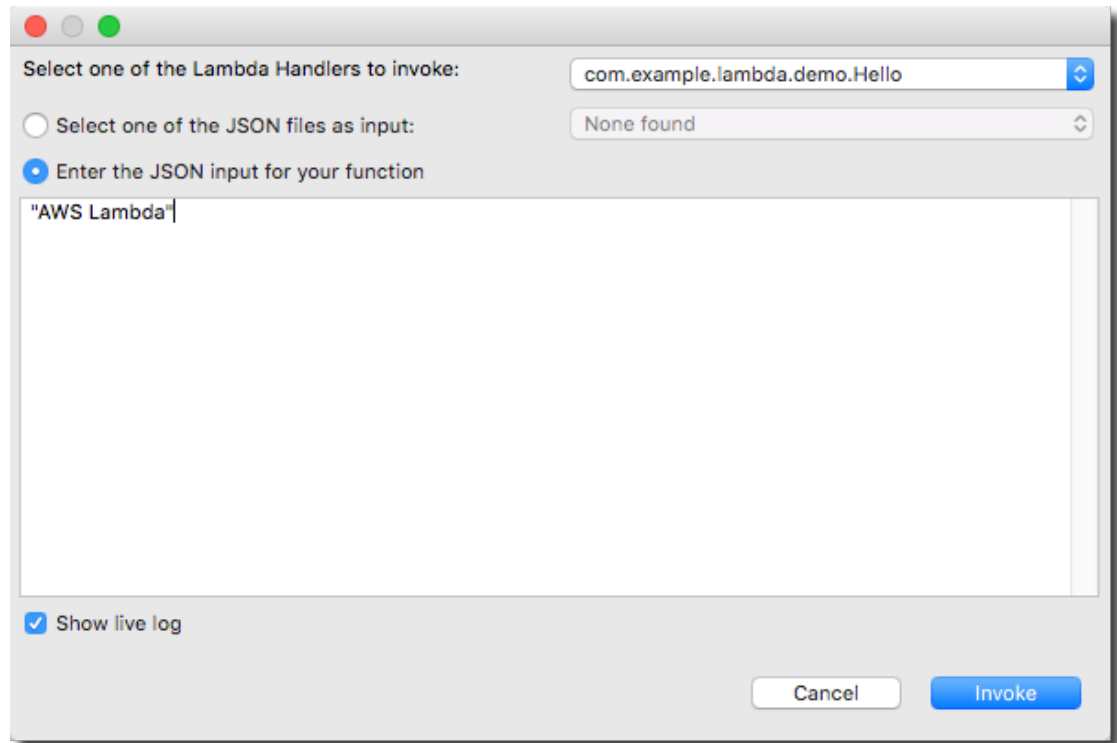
Select one of the Lambda Handlers to invoke:

com.example.lambda.demo.Hello

Select one of the JSON files as input:

None found

Enter the JSON input for your function

"AWS Lambda"

Show live log

Cancel

Invoke